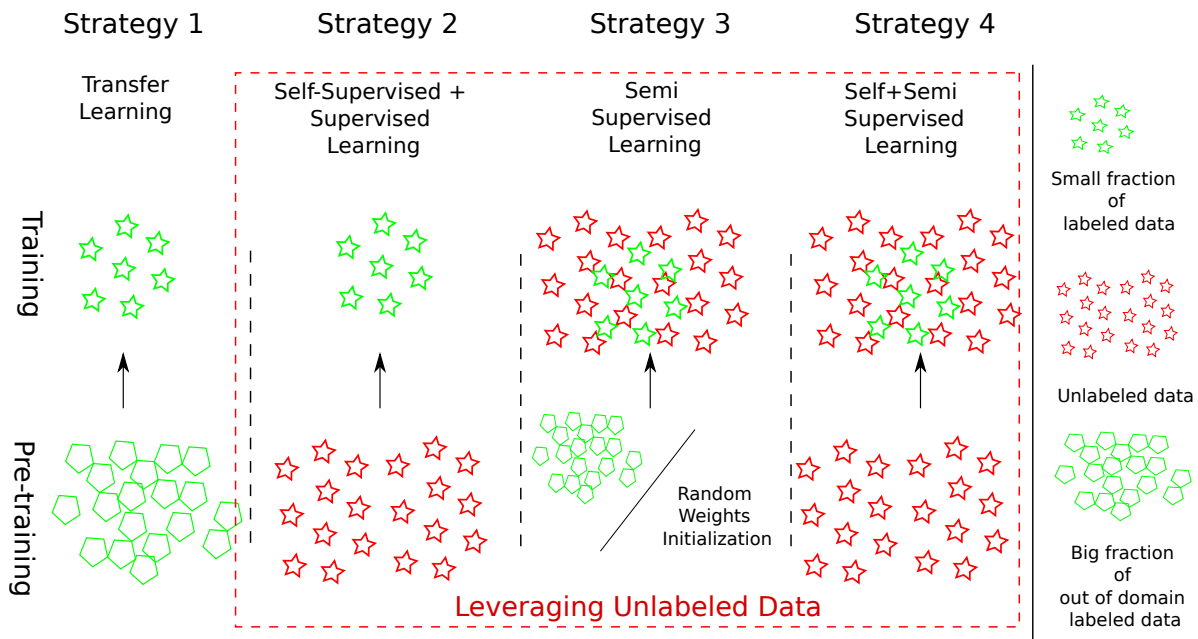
Strategy 1

Strategy 2

Strategy 3

Strategy 4

Transfer Learning

Self-Supervised + Supervised Learning

Semi Supervised Learning

Self+Semi Supervised Learning

Training

Pre-training

Random Weights Initialization

Leveraging Unlabeled Data

Small fraction of labeled data

Unlabeled data

Big fraction of out of domain labeled data